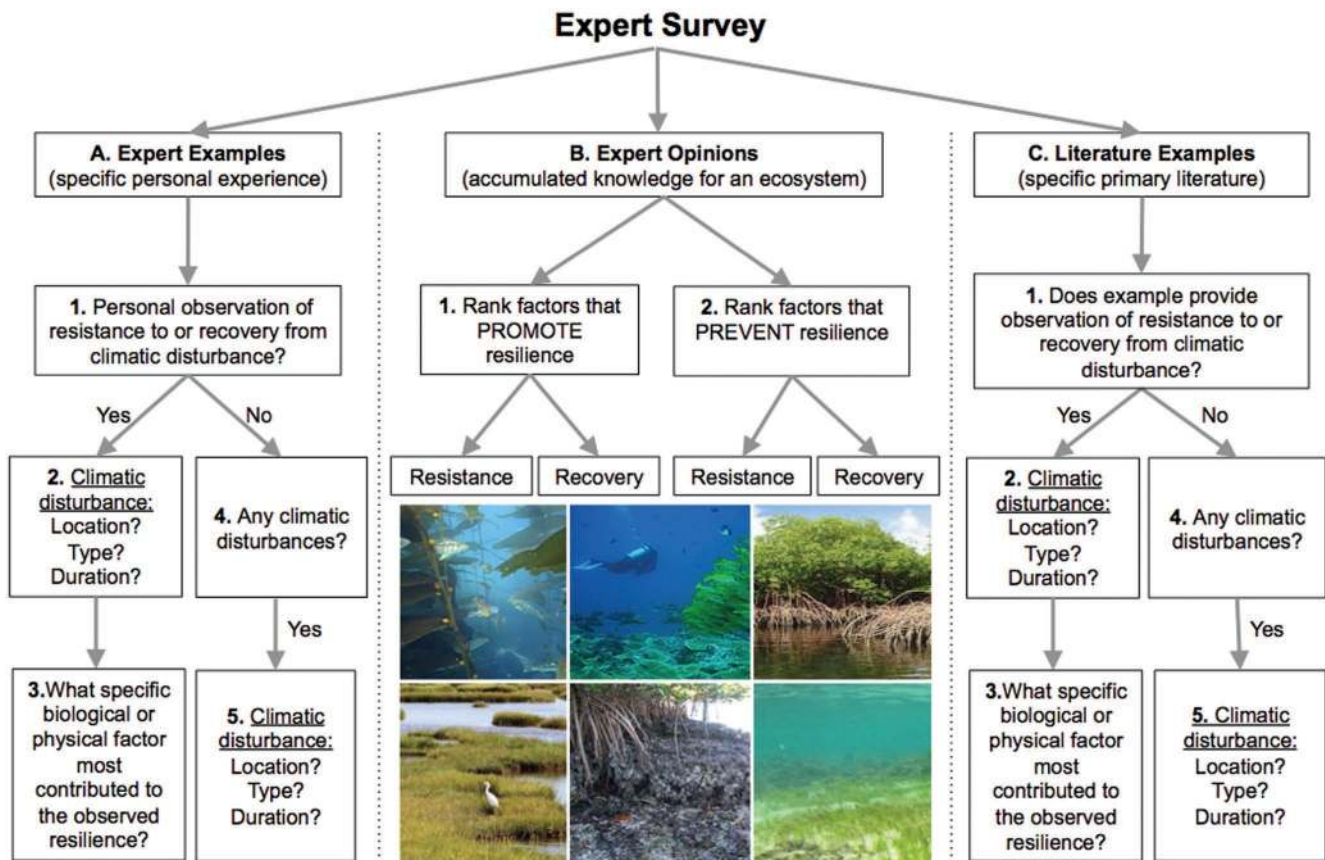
Expert Survey

A. Expert Examples
(specific personal experience)

1. Personal observation of resistance to or recovery from climatic disturbance?

Yes

No

2. Climatic disturbance:
Location?
Type?
Duration?

4. Any climatic disturbances?

Yes

3.What specific biological or physical factor most contributed to the observed resilience?

5. Climatic disturbance:
Location?
Type?
Duration?

B. Expert Opinions
(accumulated knowledge for an ecosystem)

1. Rank factors that PROMOTE resilience

2. Rank factors that PREVENT resilience

Resistance

Recovery

Resistance

Recovery

C. Literature Examples
(specific primary literature)

1. Does example provide observation of resistance to or recovery from climatic disturbance?

Yes

No

2. Climatic disturbance:
Location?
Type?
Duration?

4. Any climatic disturbances?

Yes

3.What specific biological or physical factor most contributed to the observed resilience?

5. Climatic disturbance:
Location?
Type?
Duration?